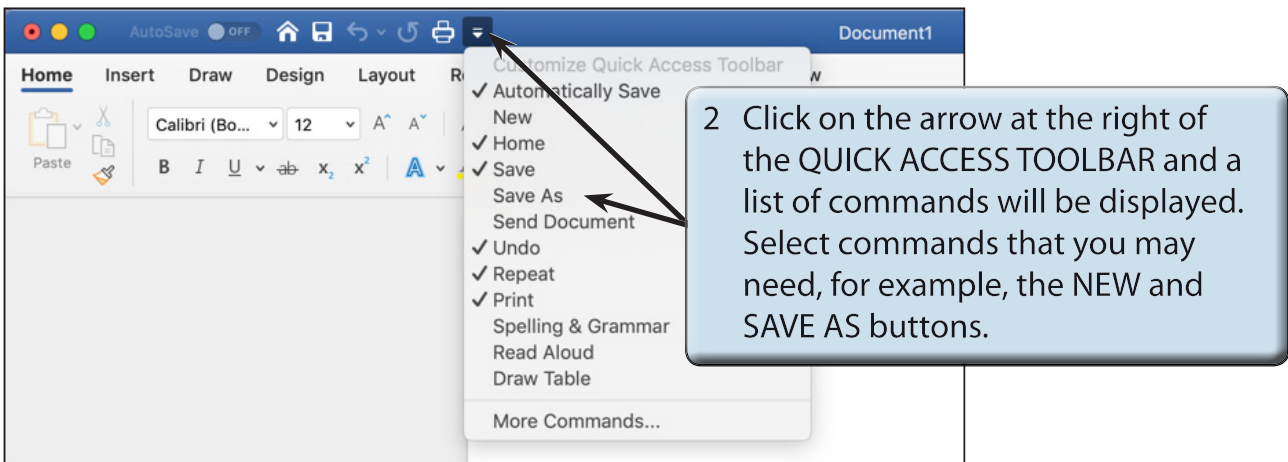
AutoSave OFF

Document1

Home Insert Draw Design Layout R

Calibri (Bo... 12

Paste

B I U ab $x_2$ $x^2$ A

Customize Quick Access Toolbar
✓ Automatically Save
New
✓ Home
✓ Save
Save As
Send Document
✓ Undo
✓ Repeat
✓ Print
Spelling & Grammar
Read Aloud
Draw Table
More Commands...

2 Click on the arrow at the right of the QUICK ACCESS TOOLBAR and a list of commands will be displayed. Select commands that you may need, for example, the NEW and SAVE AS buttons.